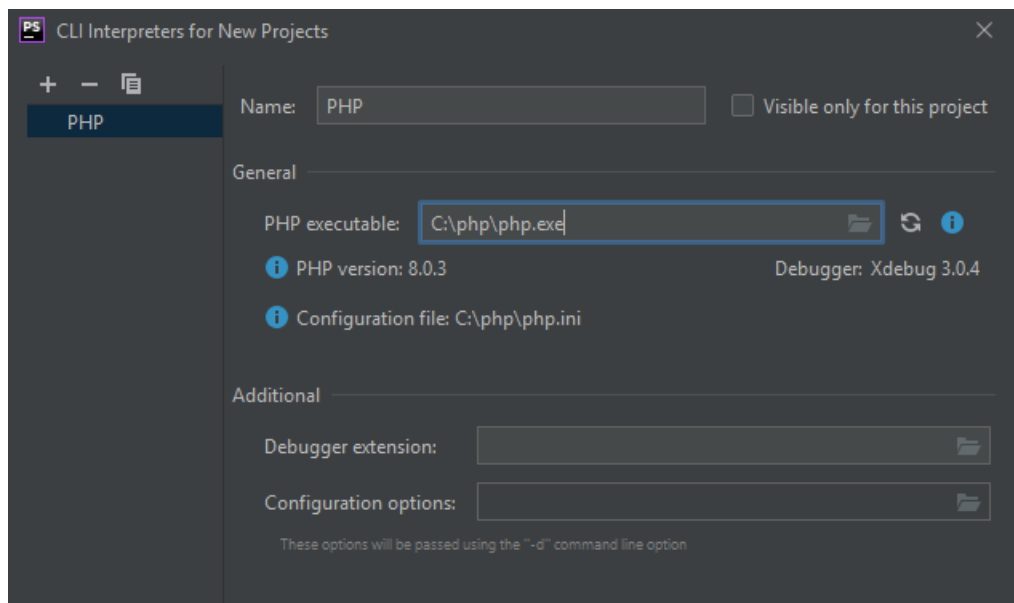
PS CLI Interpreters for New Projects

+ −

PHP

Name: PHP

Visible only for this project

General

PHP executable: C:\php\php.exe

PHP version: 8.0.3

Debugger: Xdebug 3.0.4

Configuration file: C:\php\php.ini

Additional

Debugger extension:

Configuration options:

These options will be passed using the "-d" command line option